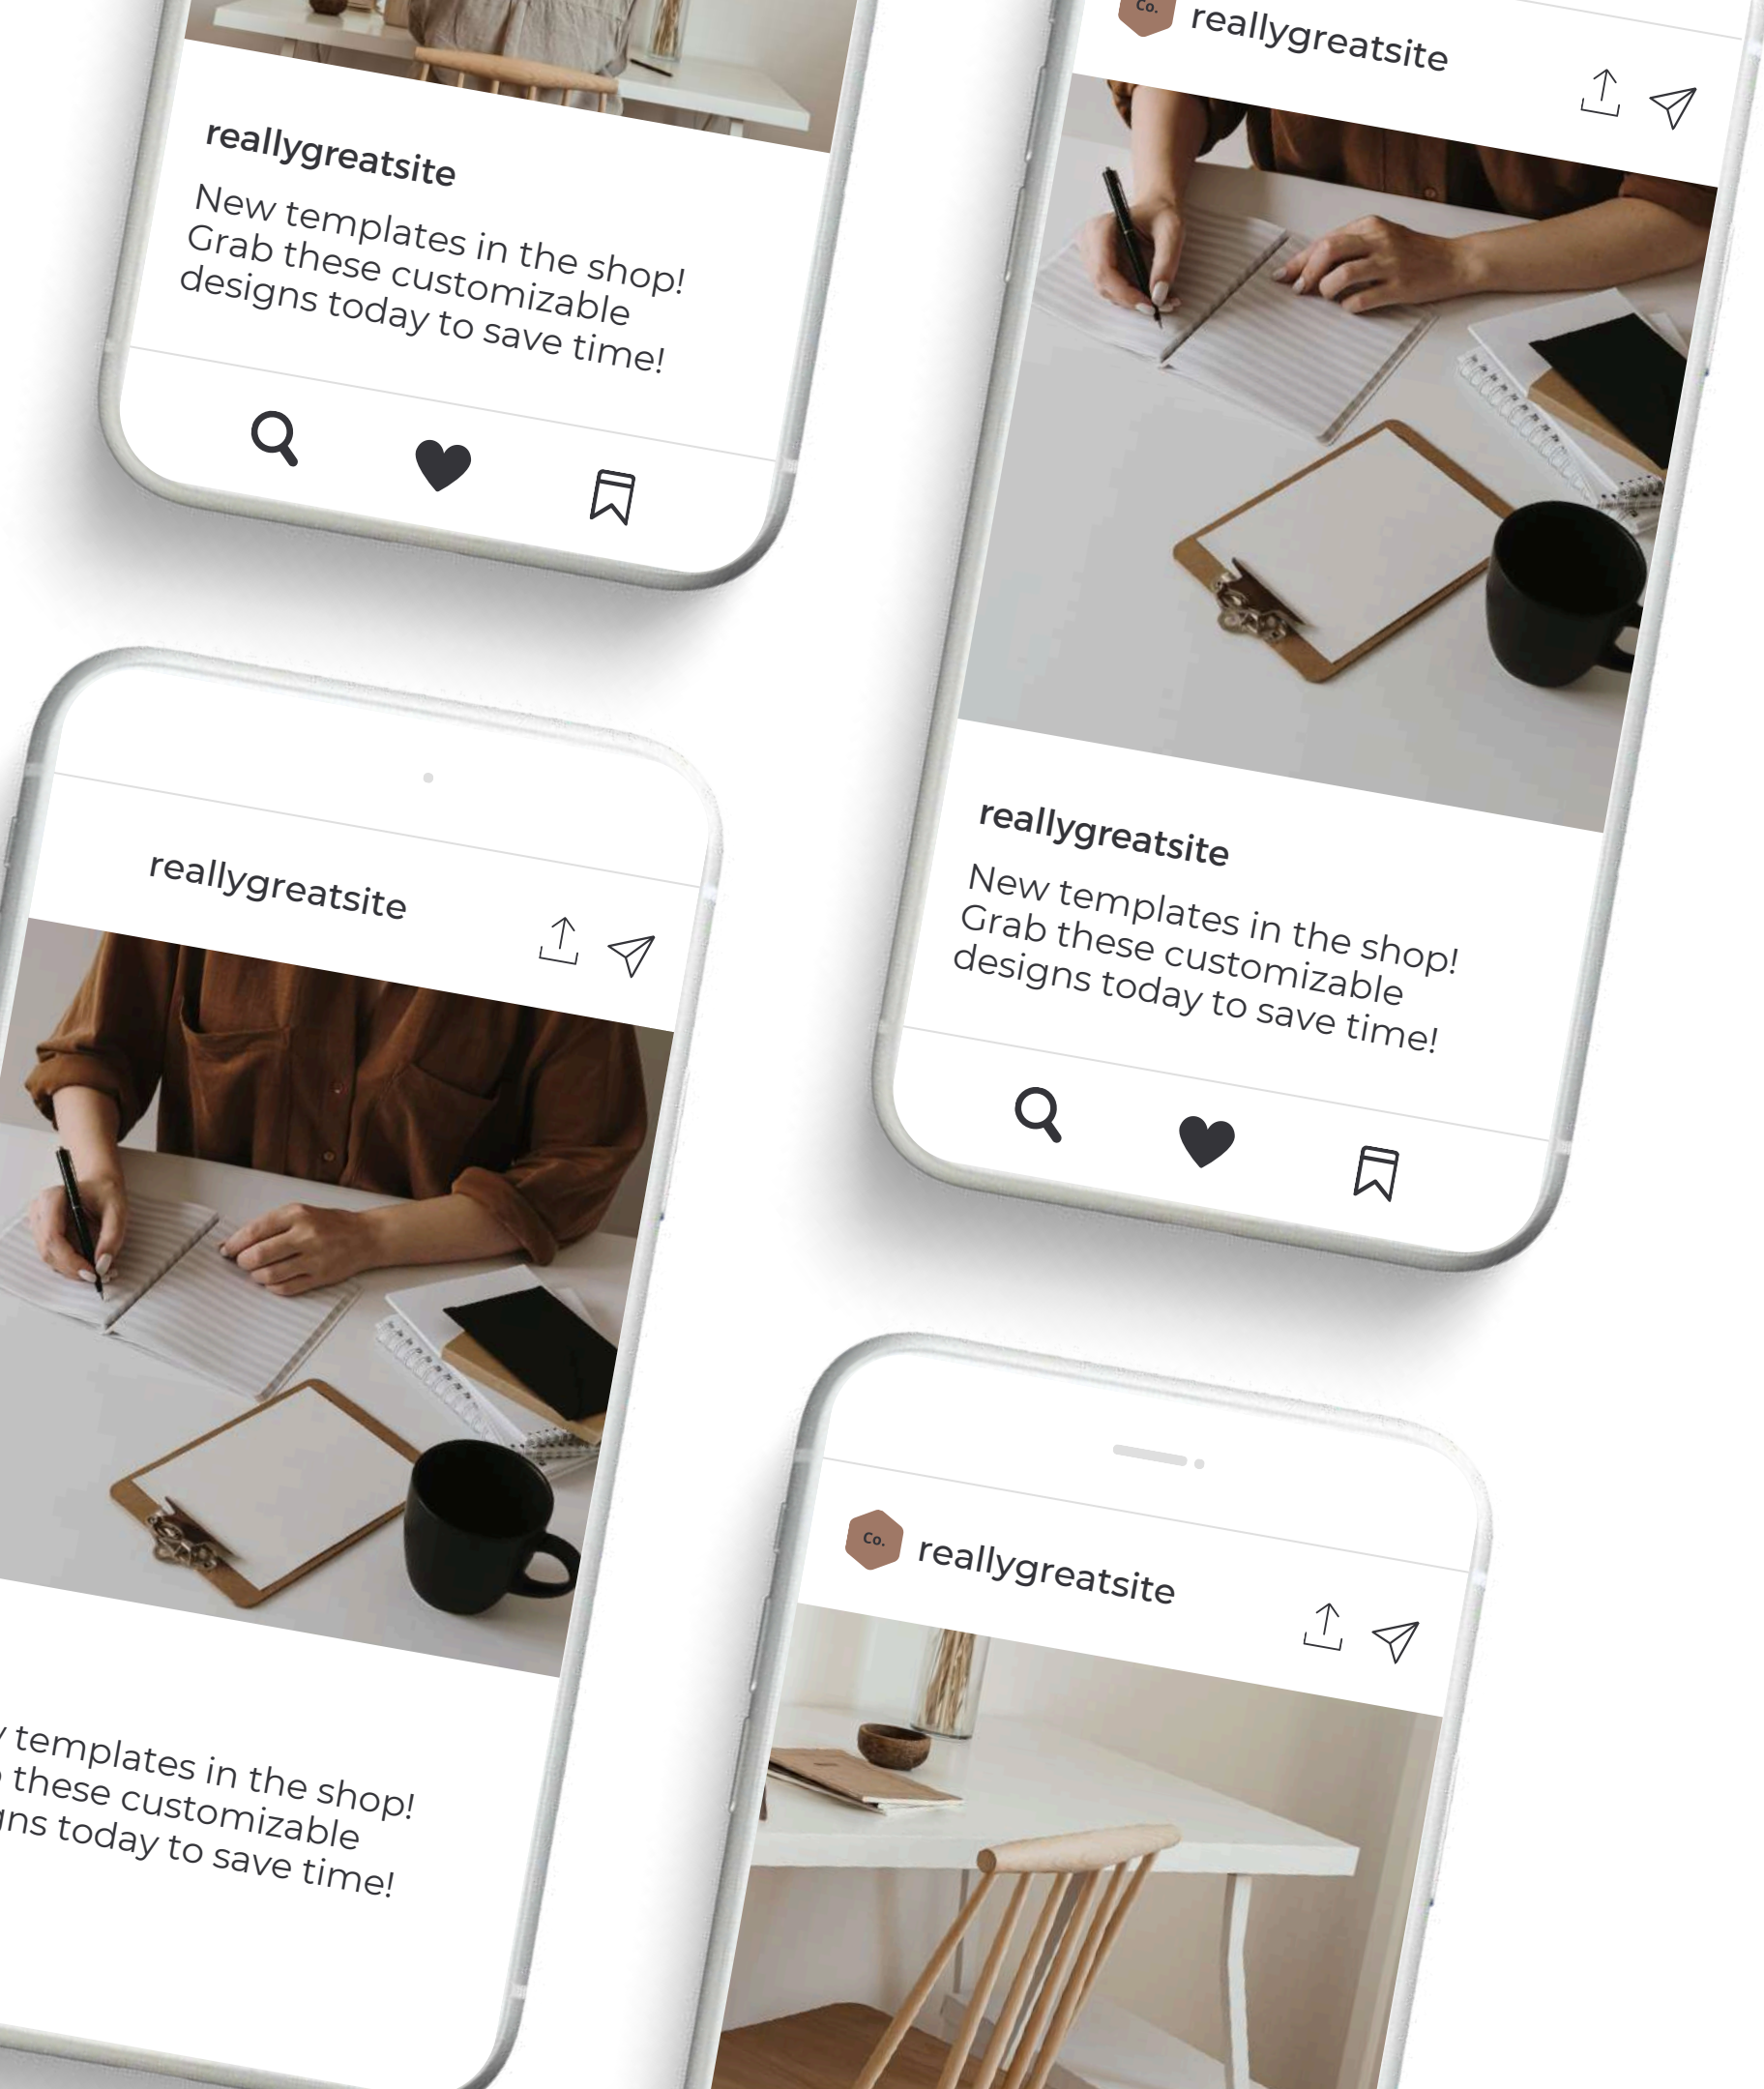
reallygreatsite

New templates in the shop! Grab these customizable designs today to save time!

Co.

reallygreatsite

reallygreatsite

New templates in the shop! Grab these customizable designs today to save time!

reallygreatsite

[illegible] templates in the shop! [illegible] these customizable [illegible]ns today to save time!

Co.

reallygreatsite